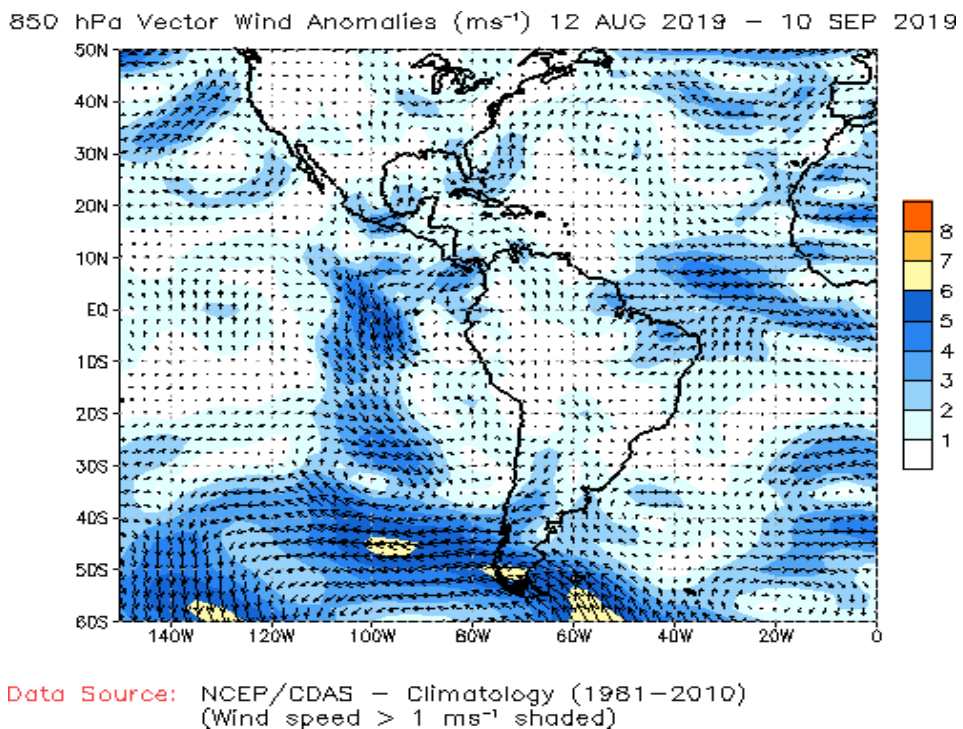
850 hPa Vector Wind Anomalies ($ms^{-1}$) 12 AUG 2019 – 10 SEP 2019

50N
40N
30N
20N
10N
EQ
10S
20S
30S
40S
50S
60S

140W 120W 100W 80W 60W 40W 20W 0

8
7
6
5
4
3
2
1

Data Source: NCEP/CDAS – Climatology (1981–2010)
(Wind speed > 1 $ms^{-1}$ shaded)